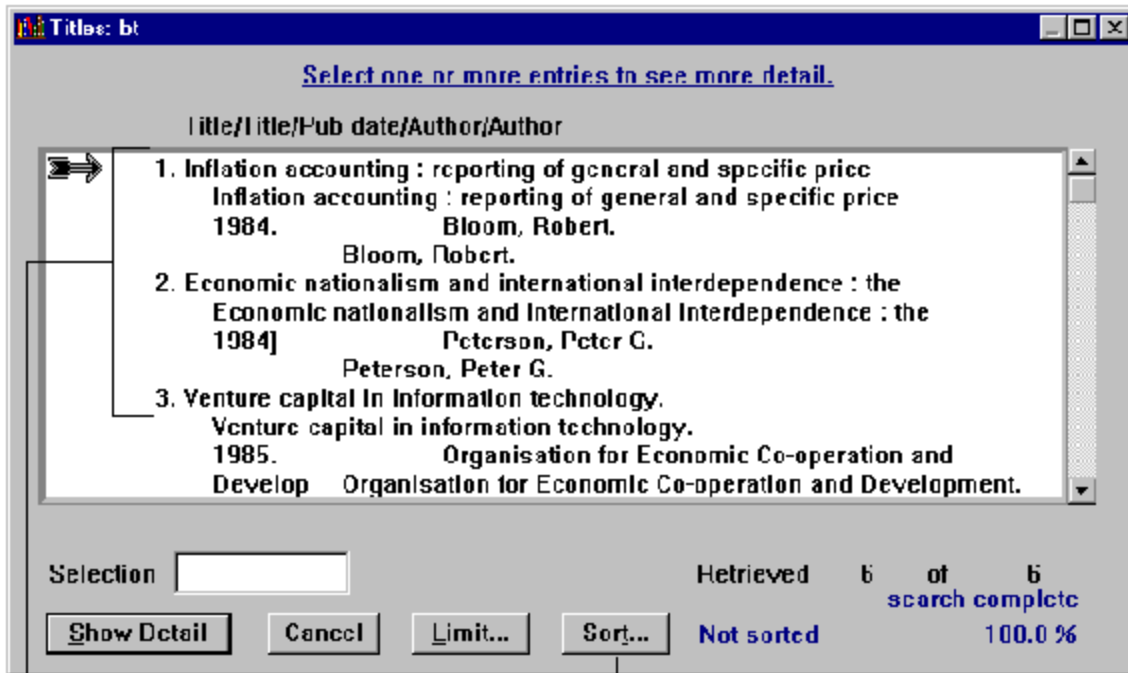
Titles: bt

Select one or more entries to see more detail.

Title/Title/Pub date/Author/Author

1. Inflation accounting : reporting of general and specific price
Inflation accounting : reporting of general and specific price
1984. Bloom, Robert.
Bloom, Robert.
2. Economic nationalism and international interdependence : the
Economic nationalism and international interdependence : the
1984] Peterson, Peter G.
Peterson, Peter G.
3. Venture capital in information technology.
Venture capital in information technology.
1985. Organisation for Economic Co-operation and
Develop Organisation for Economic Co-operation and Development.

Selection

Retrieved 6 of 6
search complete

Show Detail | Cancel | Limit... | Sort...

Not sorted 100.0 %